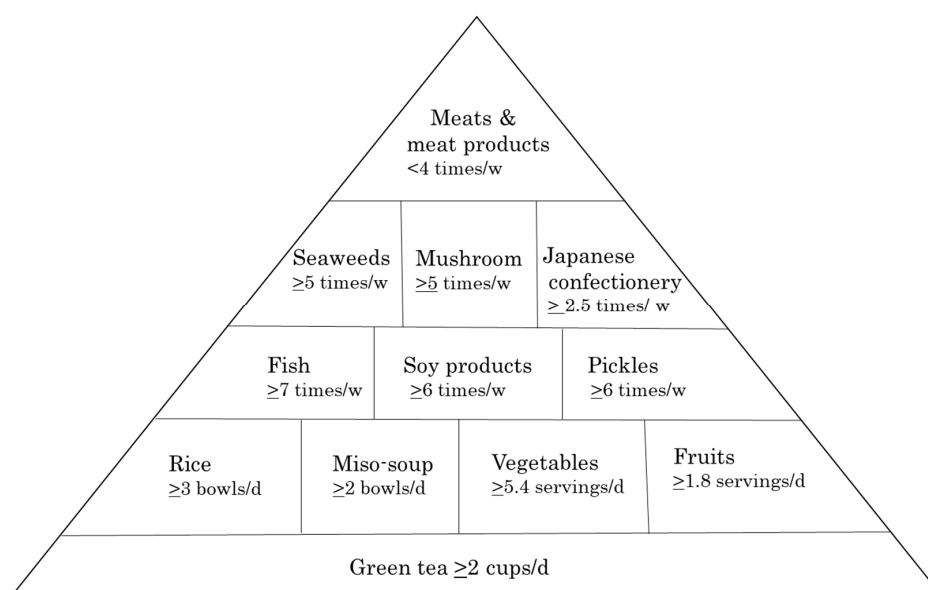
Meats & meat products
<4 times/w

Seaweeds
$\geq$5 times/w

Mushroom
$\geq$5 times/w

Japanese confectionery
$\geq$ 2.5 times/ w

Fish
$\geq$7 times/w

Soy products
$\geq$6 times/w

Pickles
$\geq$6 times/w

Rice
$\geq$3 bowls/d

Miso-soup
$\geq$2 bowls/d

Vegetables
$\geq$5.4 servings/d

Fruits
$\geq$1.8 servings/d

Green tea $\geq$2 cups/d